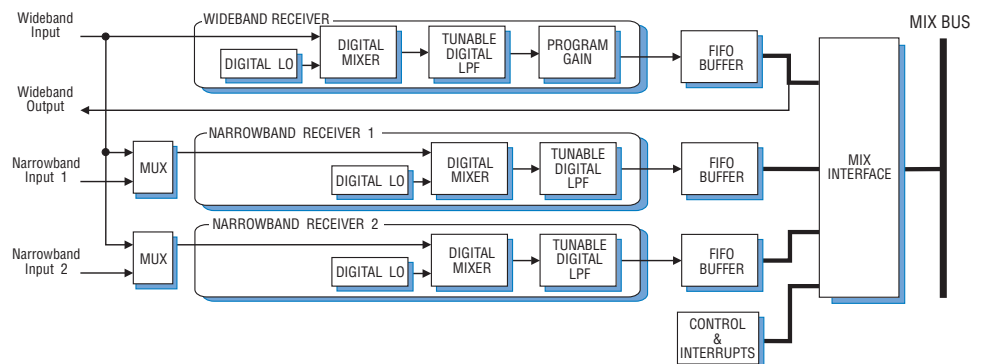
Wideband Input

WIDEBAND RECEIVER

DIGITAL LO

DIGITAL MIXER

TUNABLE DIGITAL LPF

PROGRAM GAIN

FIFO BUFFER

MIX BUS

Wideband Output

NARROWBAND RECEIVER 1

Narrowband Input 1

MUX

DIGITAL LO

DIGITAL MIXER

TUNABLE DIGITAL LPF

FIFO BUFFER

MIX INTERFACE

NARROWBAND RECEIVER 2

Narrowband Input 2

MUX

DIGITAL LO

DIGITAL MIXER

TUNABLE DIGITAL LPF

FIFO BUFFER

CONTROL & INTERRUPTS